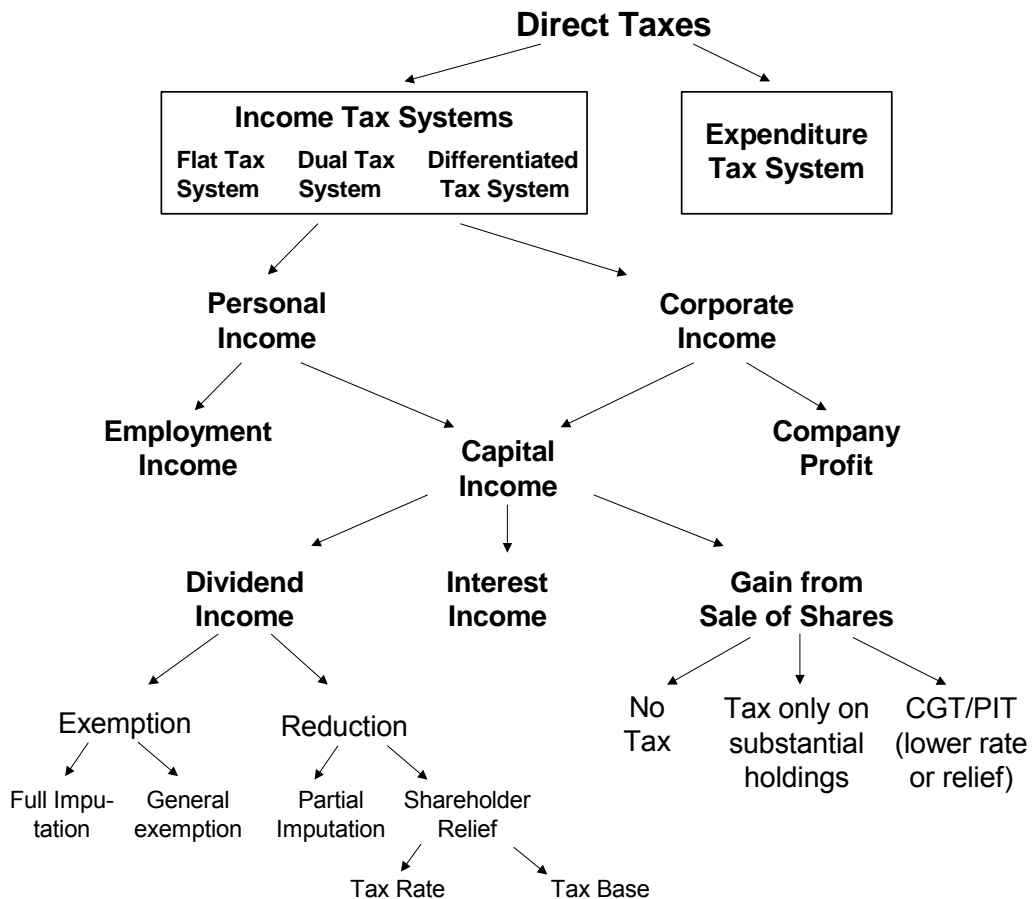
Direct Taxes

Income Tax Systems

Flat Tax System

Dual Tax System

Differentiated Tax System

Expenditure Tax System

Personal Income

Corporate Income

Employment Income

Capital Income

Company Profit

Dividend Income

Interest Income

Gain from Sale of Shares

Exemption

Reduction

No Tax

Tax only on substantial holdings

CGT/PIT (lower rate or relief)

Full Imputation

General exemption

Partial Imputation

Shareholder Relief

Tax Rate

Tax Base